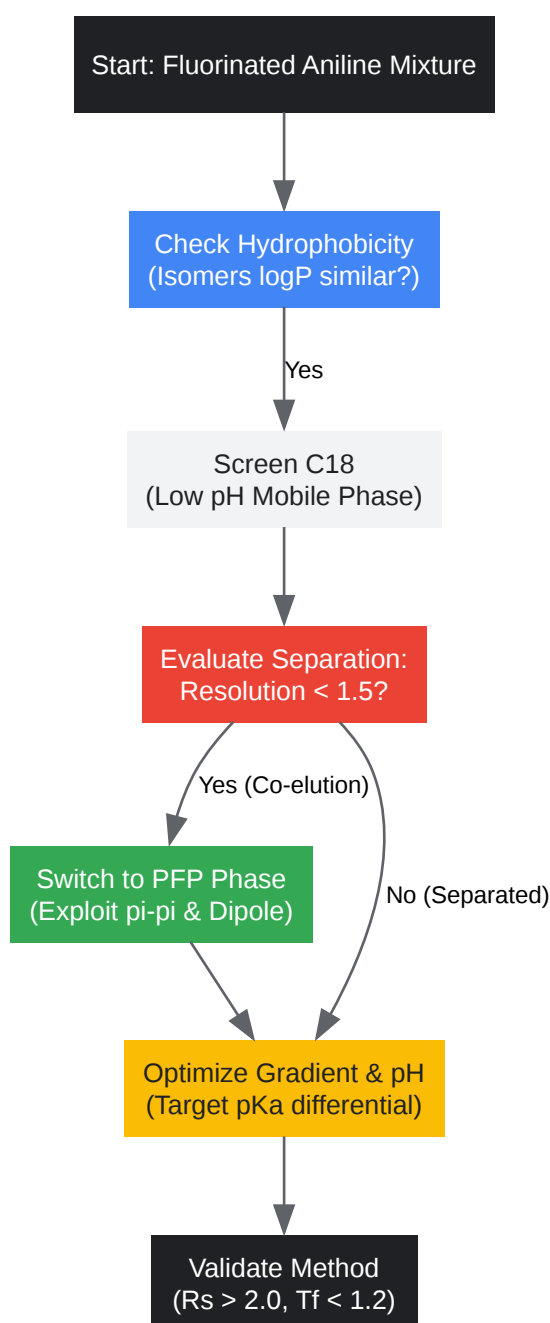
Start: Fluorinated Aniline Mixture

Check Hydrophobicity
(Isomers logP similar?)

Yes

Screen C18
(Low pH Mobile Phase)

Evaluate Separation:
Resolution < 1.5?

Yes (Co-elution)

Switch to PFP Phase
(Exploit pi-pi & Dipole)

No (Separated)

Optimize Gradient & pH
(Target pKa differential)

Validate Method
(Rs > 2.0, Tf < 1.2)